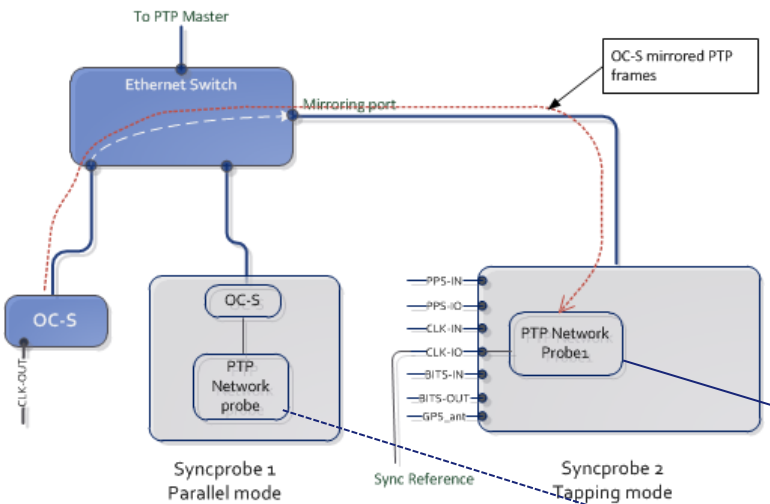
To PTP Master

Ethernet Switch

Mirroring port

OC-S mirrored PTP frames

OC-S

CLK-OUT

OC-S

PTP Network probe

PPS-IN
PPS-IO
CLK-IN
CLK-IO
BITS-IN
BITS-OUT
GPS_ant

PTP Network Probe1

Syncprobe 1
Parallel mode

Sync Reference

Syncprobe 2
Tapping mode